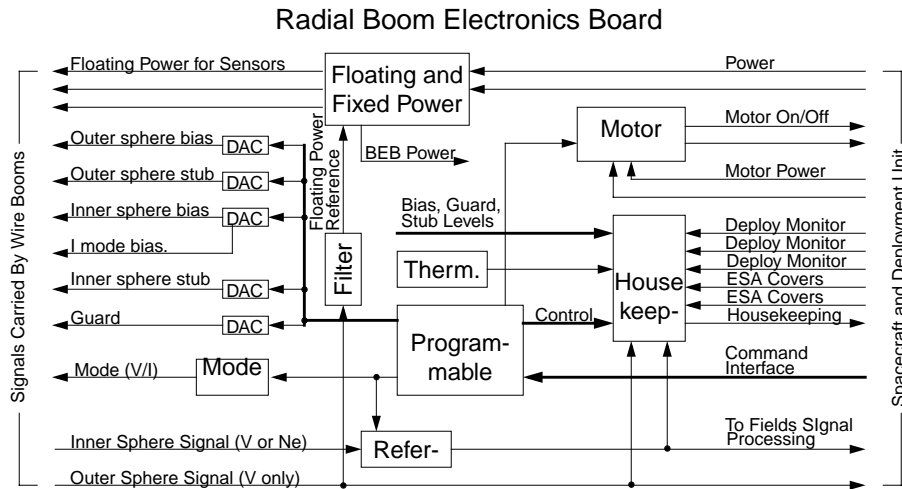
Radial Boom Electronics Board

Signals Carried By Wire Booms

Spacecraft and Deployment Unit

Floating Power for Sensors

Floating and Fixed Power

Power

Motor

Motor On/Off

Motor Power

Outer sphere bias

DAC

Outer sphere stub

DAC

Inner sphere bias

DAC

I mode bias.

Inner sphere stub

DAC

Guard

DAC

Floating Power Reference

BEB Power

Bias, Guard, Stub Levels

Filter

Therm.

House keep-

Deploy Monitor

Deploy Monitor

Deploy Monitor

ESA Covers

ESA Covers

Housekeeping

Control

Programmable

Command Interface

Mode (V/I)

Mode

To Fields SIgnal Processing

Inner Sphere Signal (V or Ne)

Refer-

Outer Sphere Signal (V only)